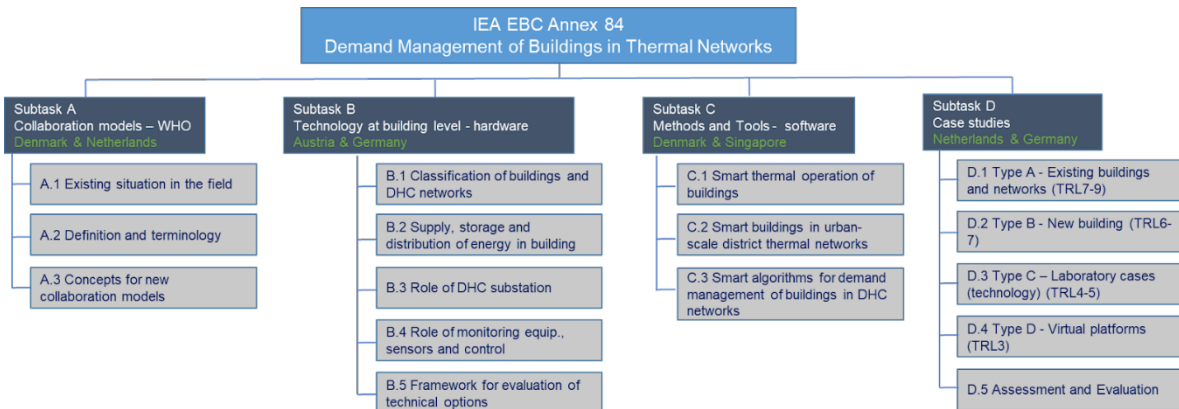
IEA EBC Annex 84
Demand Management of Buildings in Thermal Networks

Subtask A
Collaboration models – WHO
Denmark & Netherlands

A.1 Existing situation in the field

A.2 Definition and terminology

A.3 Concepts for new collaboration models

Subtask B
Technology at building level - hardware
Austria & Germany

B.1 Classification of buildings and DHC networks

B.2 Supply, storage and distribution of energy in building

B.3 Role of DHC substation

B.4 Role of monitoring equip., sensors and control

B.5 Framework for evaluation of technical options

Subtask C
Methods and Tools - software
Denmark & Singapore

C.1 Smart thermal operation of buildings

C.2 Smart buildings in urban-scale district thermal networks

C.3 Smart algorithms for demand management of buildings in DHC networks

Subtask D
Case studies
Netherlands & Germany

D.1 Type A - Existing buildings and networks (TRL7-9)

D.2 Type B - New building (TRL6-7)

D.3 Type C – Laboratory cases (technology) (TRL4-5)

D.4 Type D - Virtual platforms (TRL3)

D.5 Assessment and Evaluation